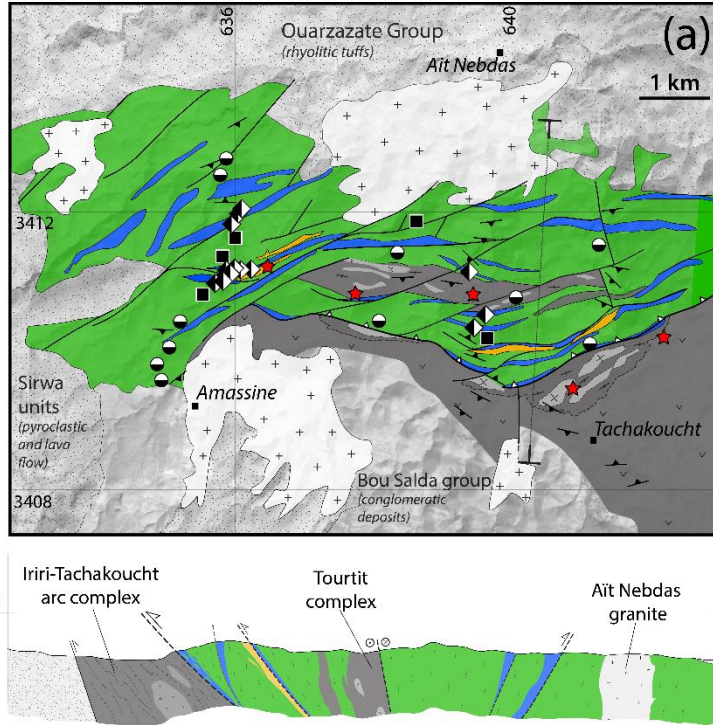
636
640
Ouarzazate Group
(rhyolitic tuffs)
Aït Nebdas
(a)
1 km
3412
Sirwa units
(pyroclastic and lava flow)
Amassine
Tachakoucht
Bou Salda group
(conglomeratic deposits)
3408

Iriri-Tachakoucht arc complex
Tourtit complex
Aït Nebdas granite